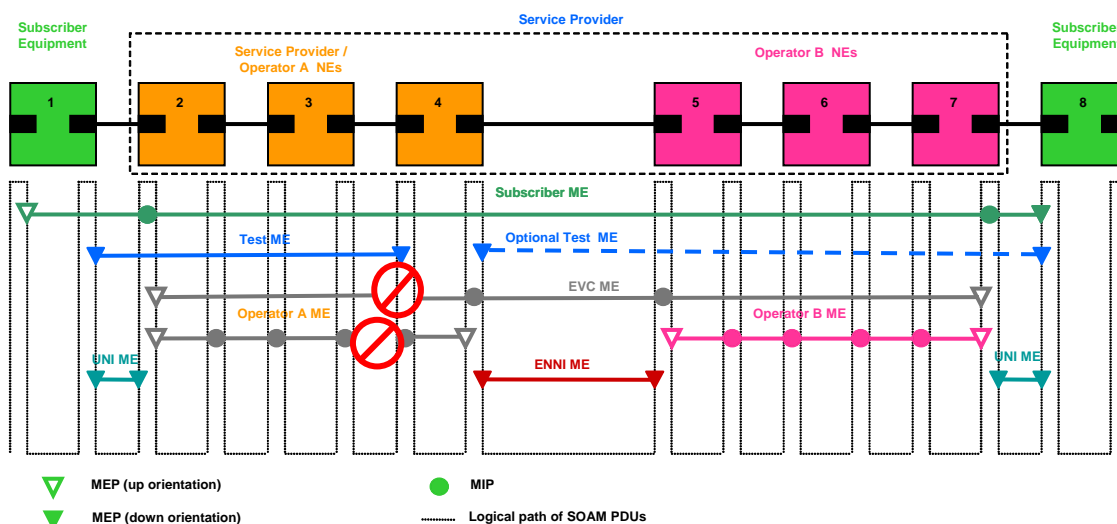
Subscriber Equipment

Service Provider

Service Provider / Operator A NEs

Operator B NEs

Subscriber Equipmen

1

2

3

4

5

6

7

8

Subscriber ME

Test ME

Optional Test ME

EVC ME

Operator A ME

Operator B ME

UNI ME

ENNI ME

UNI ME

MEP (up orientation)

MIP

MEP (down orientation)

Logical path of SOAM PDUs